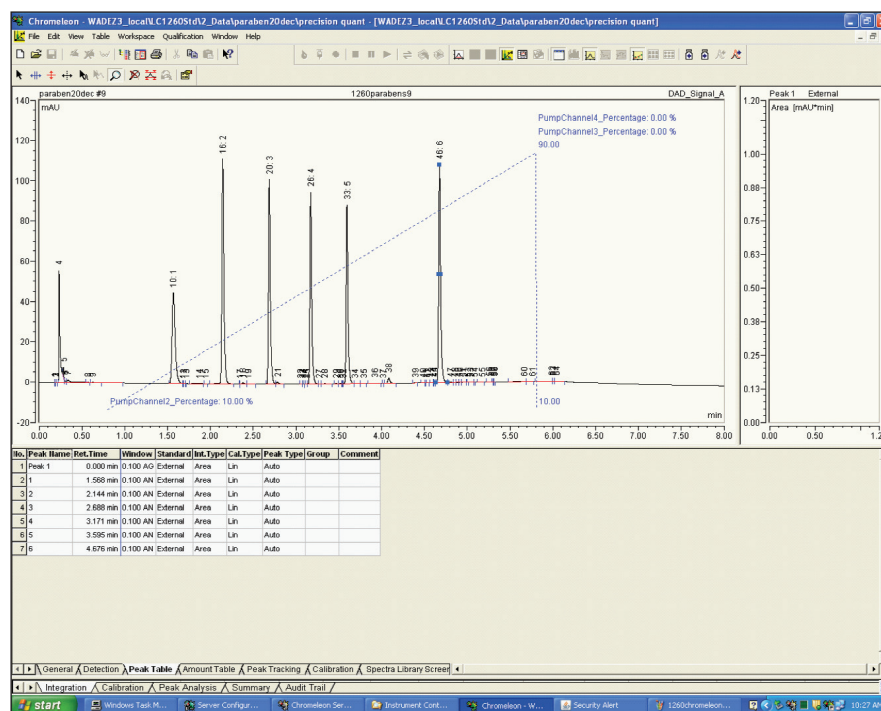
Chromeleon - WADEZ3_local\LC1260Std\2_Data\paraben20dec\precision quant - [WADEZ3_local\LC1260Std\2_Data\paraben20dec\precision quant]

File Edit View Table Workspace Qualification Window Help

paraben20dec #9 1260parabens9 DAD_Signal_A

mAU

PumpChannel4_Percentage: 0.00 %
PumpChannel3_Percentage: 0.00 %
90.00

PumpChannel2_Percentage: 10.00 %

10.00

4
5
10.1
16.2
20.3
26.4
33.5
46.6

min

140
120
100
80
60
40
20
0
-20

0.00 0.50 1.00 1.50 2.00 2.50 3.00 3.50 4.00 4.50 5.00 5.50 6.00 6.50 7.00 7.50 8.00

Peak 1 External
Area [mAU*min]

1.20
1.00
0.88
0.75
0.63
0.50
0.38
0.25
0.13
0.00

0.00 0.50 1.2

| No. | Peak Name | Ret.Time | Window | Standard | Int.Type | Cal.Type | Peak Type | Group | Comment |
|---|---|---|---|---|---|---|---|---|---|
| 1 | Peak 1 | 0.000 min | 0.100 AG | External | Area | Lin | Auto | | |
| 2 | 1 | 1.568 min | 0.100 AN | External | Area | Lin | Auto | | |
| 3 | 2 | 2.144 min | 0.100 AN | External | Area | Lin | Auto | | |
| 4 | 3 | 2.688 min | 0.100 AN | External | Area | Lin | Auto | | |
| 5 | 4 | 3.171 min | 0.100 AN | External | Area | Lin | Auto | | |
| 6 | 5 | 3.595 min | 0.100 AN | External | Area | Lin | Auto | | |
| 7 | 6 | 4.676 min | 0.100 AN | External | Area | Lin | Auto | | |

General Detection Peak Table Amount Table Peak Tracking Calibration Spectra Library Screen

Integration Calibration Peak Analysis Summary Audit Trail

start Windows Task M... Server Configur... Chromeleon Ser... Instrument Cont... Chromeleon - W... Security Alert 1260chromeleon... 10:27 AM